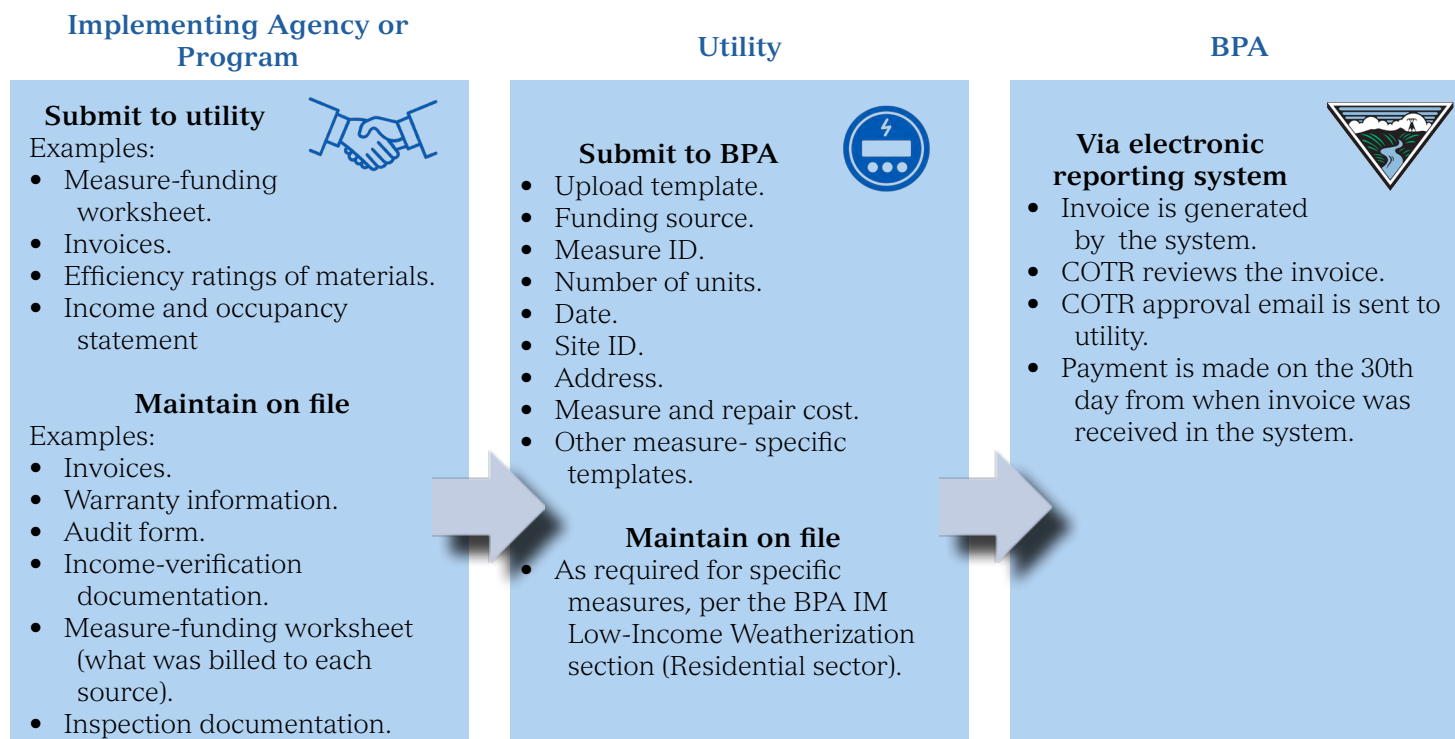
Implementing Agency or Program

Submit to utility
Examples:
- Measure-funding worksheet.
- Invoices.
- Efficiency ratings of materials.
- Income and occupancy statement

Maintain on file
Examples:
- Invoices.
- Warranty information.
- Audit form.
- Income-verification documentation.
- Measure-funding worksheet (what was billed to each source).
- Inspection documentation.

Utility

Submit to BPA
- Upload template.
- Funding source.
- Measure ID.
- Number of units.
- Date.
- Site ID.
- Address.
- Measure and repair cost.
- Other measure- specific templates.

Maintain on file
- As required for specific measures, per the BPA IM Low-Income Weatherization section (Residential sector).

BPA

Via electronic reporting system
- Invoice is generated by the system.
- COTR reviews the invoice.
- COTR approval email is sent to utility.
- Payment is made on the 30th day from when invoice was received in the system.